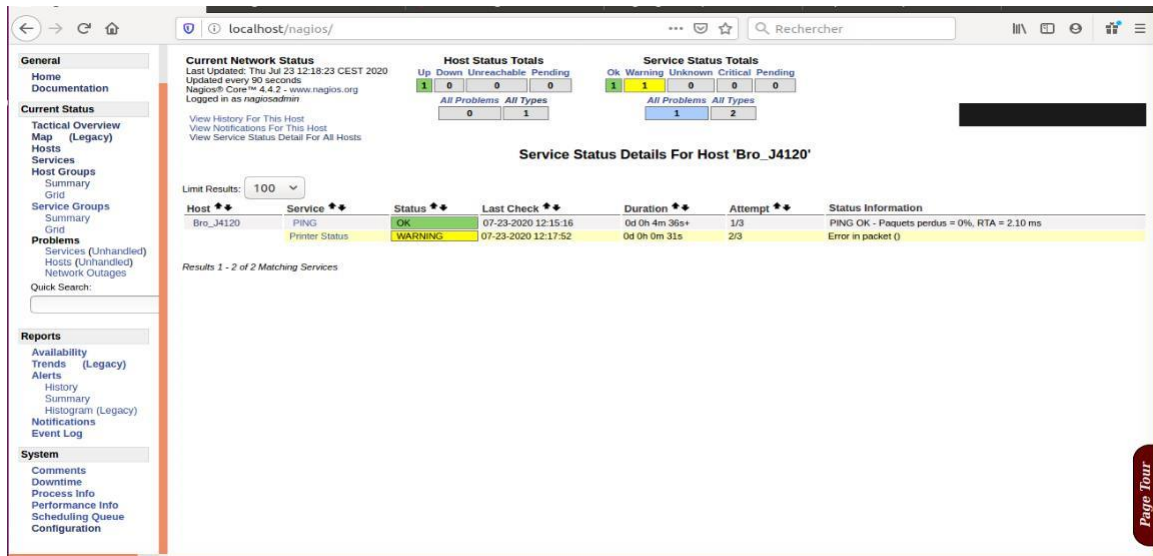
localhost/nagios/

Rechercher

General
Home
Documentation

Current Status
Tactical Overview
Map (Legacy)
Hosts
Services
Host Groups
Summary
Grid
Service Groups
Summary
Grid
Problems
Services (Unhandled)
Hosts (Unhandled)
Network Outages
Quick Search:

Reports
Availability
Trends (Legacy)
Alerts
History
Summary
Histogram (Legacy)
Notifications
Event Log

System
Comments
Downtime
Process Info
Performance Info
Scheduling Queue
Configuration

Current Network Status
Last Updated: Thu Jul 23 12:18:23 CEST 2020
Updated every 90 seconds
Nagios® Core™ 4.4.2 - www.nagios.org
Logged in as nagiosadmin

View History For This Host
View Notifications For This Host
View Service Status Detail For All Hosts

Host Status Totals

| Up | Down | Unreachable | Pending |
|---|---|---|---|
| 1 | 0 | 0 | 0 |

| All Problems | All Types |
|---|---|
| 0 | 1 |

Service Status Totals

| Ok | Warning | Unknown | Critical | Pending |
|---|---|---|---|---|
| 1 | 1 | 0 | 0 | 0 |

| All Problems | All Types |
|---|---|
| 1 | 2 |

Service Status Details For Host 'Bro_J4120'

Limit Results: 100

| Host | Service | Status | Last Check | Duration | Attempt | Status Information |
|---|---|---|---|---|---|---|
| Bro_J4120 | PING | OK | 07-23-2020 12:15:16 | 0d 0h 4m 36s+ | 1/3 | PING OK - Paquets perdus = 0%, RTA = 2.10 ms |
| | Printer Status | WARNING | 07-23-2020 12:17:52 | 0d 0h 0m 31s | 2/3 | Error in packet () |

Results 1 - 2 of 2 Matching Services

Page Tour